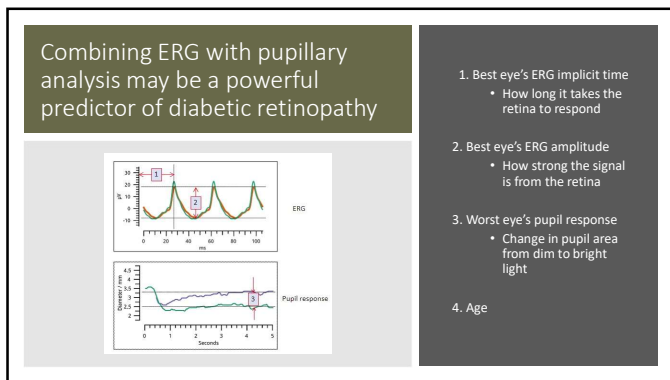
Combining ERG with pupillary analysis may be a powerful predictor of diabetic retinopathy

30
20
10
0
-10
µV
0 20 40 60 80 100
ms
1
2
ERG

4.5
4
3.5
3
2.5
2
Diameter / mm
0 1 2 3 4 5
Seconds
3
Pupil response

1. Best eye's ERG implicit time
• How long it takes the retina to respond

2. Best eye's ERG amplitude
• How strong the signal is from the retina

3. Worst eye's pupil response
• Change in pupil area from dim to bright light

4. Age